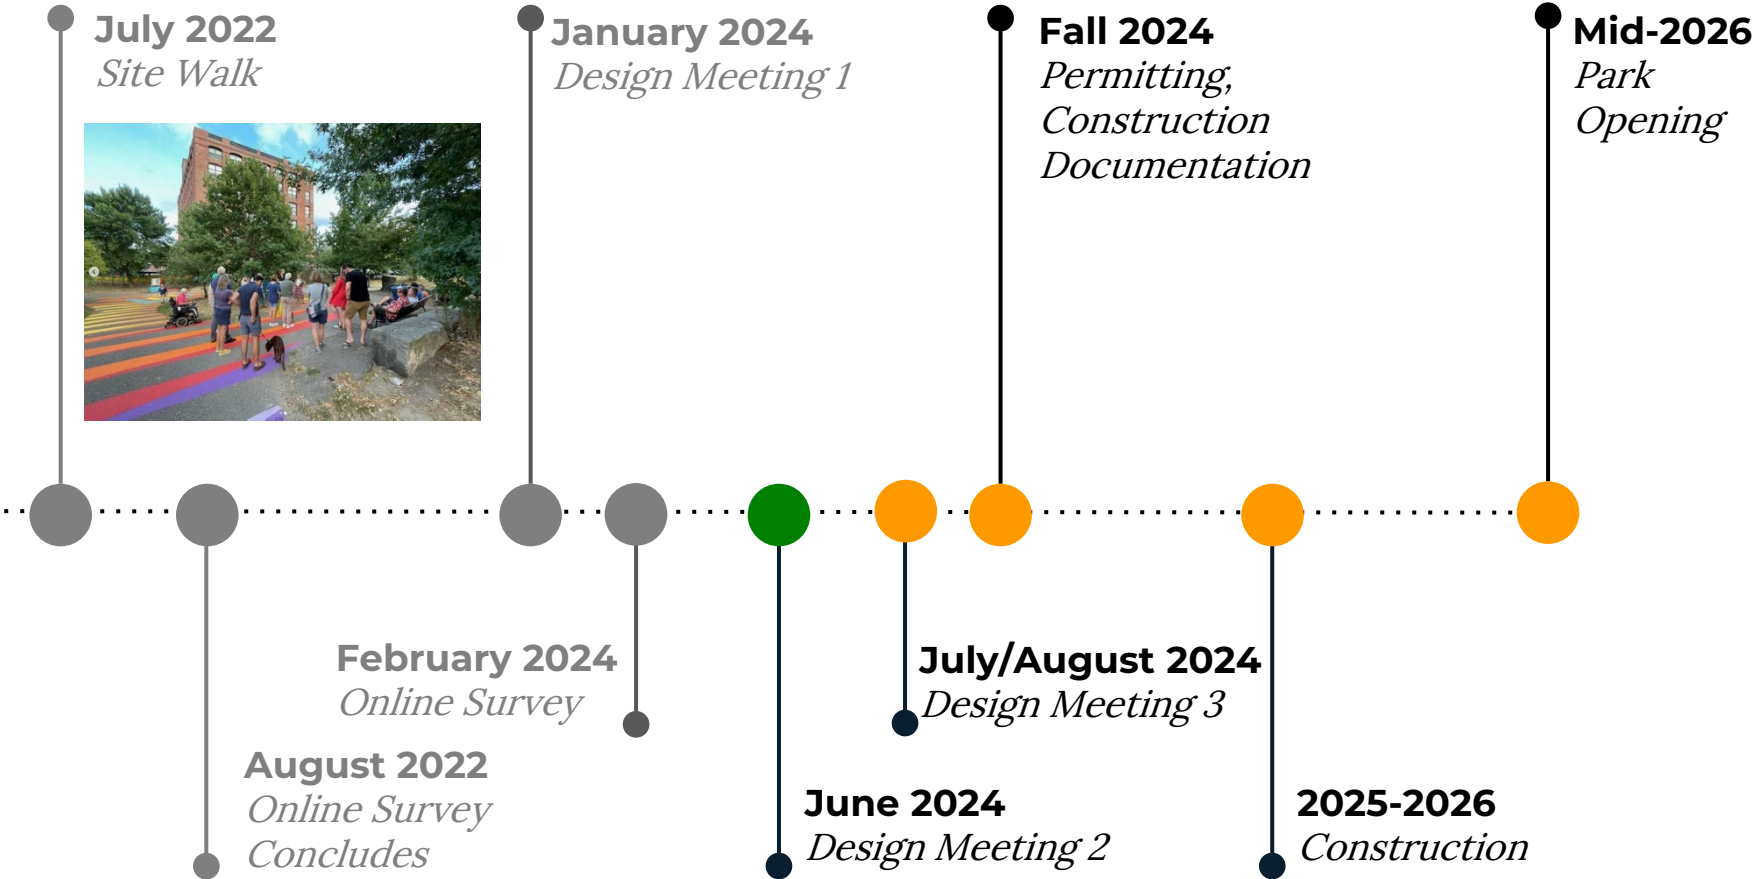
July 2022
Site Walk

January 2024
Design Meeting 1

Fall 2024
Permitting, Construction Documentation

Mid-2026
Park Opening

February 2024
Online Survey

July/August 2024
Design Meeting 3

August 2022
Online Survey Concludes

June 2024
Design Meeting 2

2025-2026
Construction